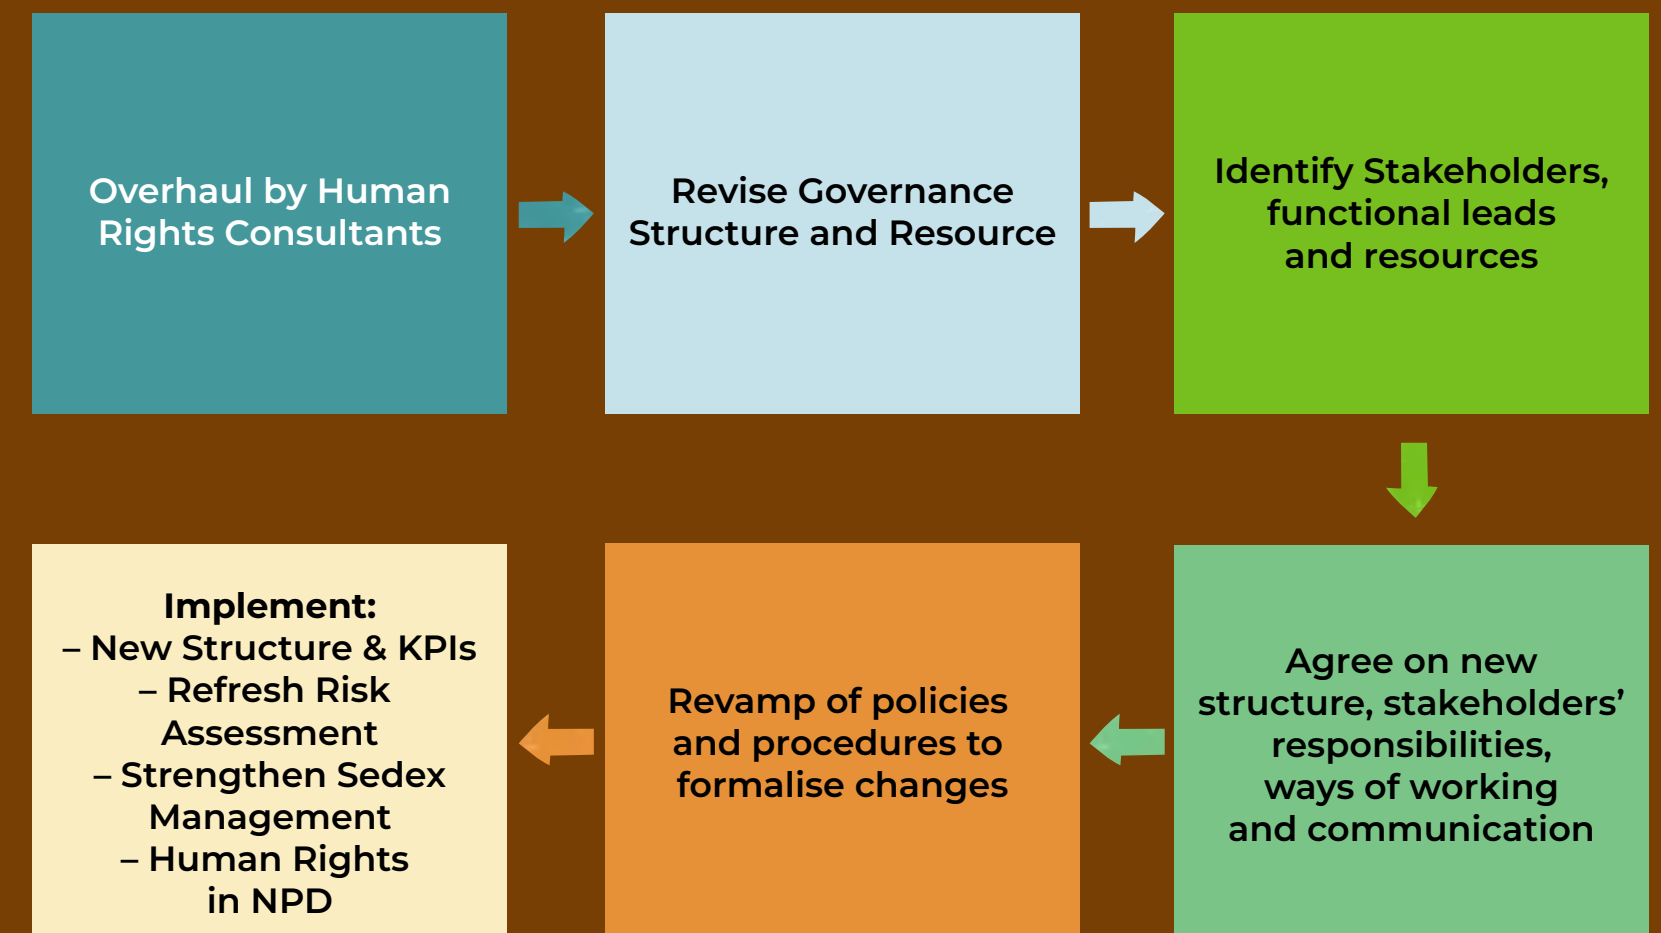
Overhaul by Human Rights Consultants

Revise Governance Structure and Resource

Identify Stakeholders, functional leads and resources

Agree on new structure, stakeholders' responsibilities, ways of working and communication

Revamp of policies and procedures to formalise changes

Implement:
– New Structure & KPIs
– Refresh Risk Assessment
– Strengthen Sedex Management
– Human Rights in NPD